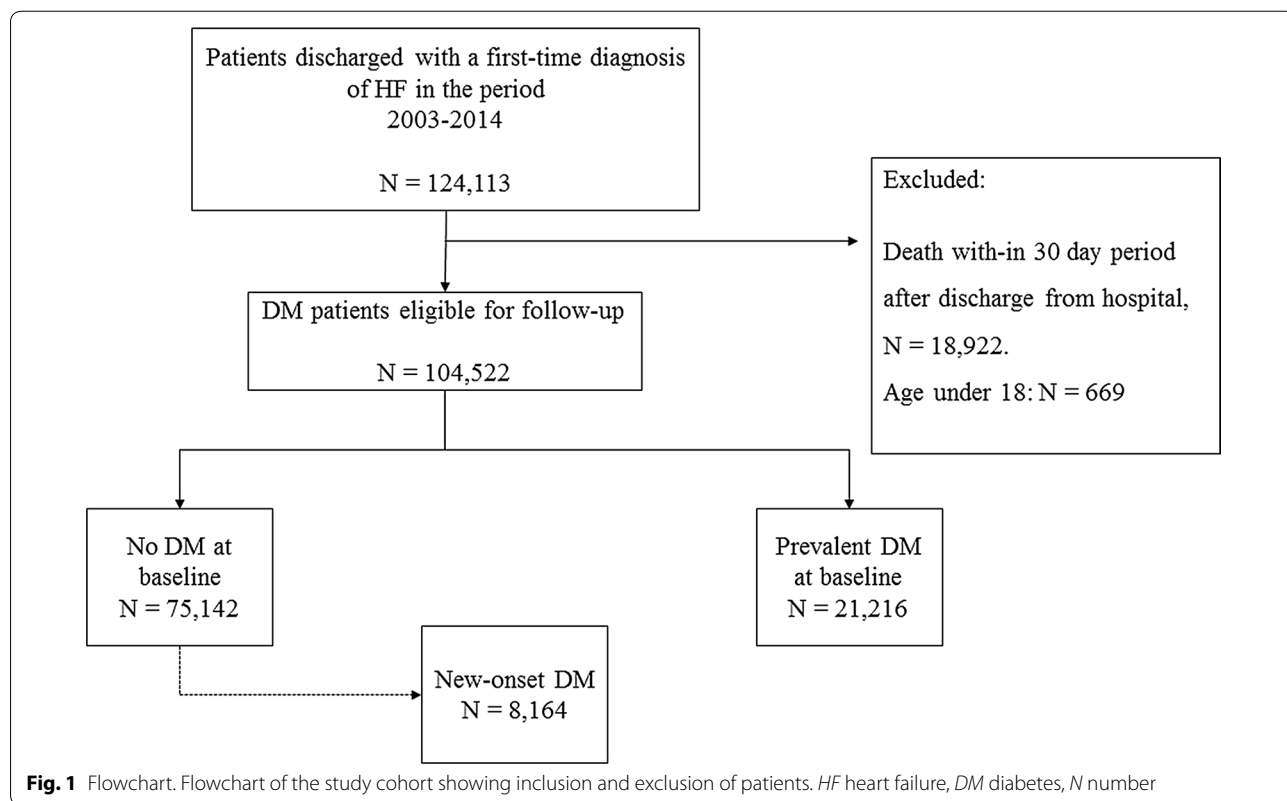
Patients discharged with a first-time diagnosis of HF in the period
2003-2014

N = 124,113

Excluded:

Death with-in 30 day period after discharge from hospital,

N = 18,922.

Age under 18: N = 669

DM patients eligible for follow-up

N = 104,522

No DM at baseline
N = 75,142

Prevalent DM at baseline
N = 21,216

New-onset DM
N = 8,164

**Fig. 1** Flowchart. Flowchart of the study cohort showing inclusion and exclusion of patients. *HF* heart failure, *DM* diabetes, *N* number